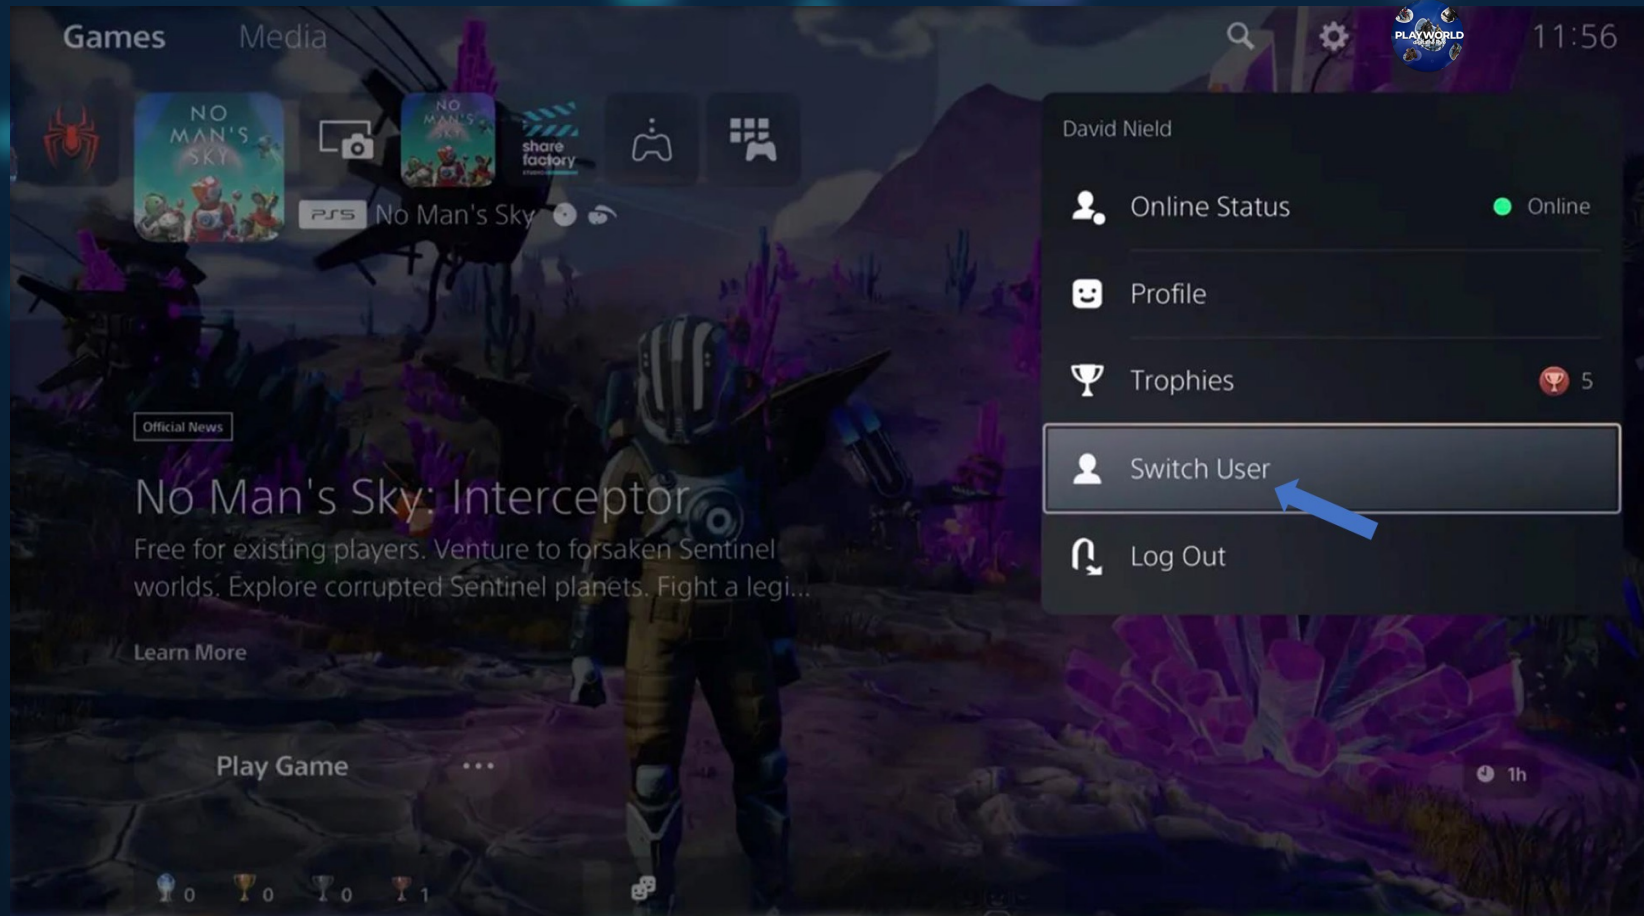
Games Media

PLAYWORLD

11:56

NO MAN'S SKY

NO MAN'S SKY

share factory

PS5 No Man's Sky

David Nield

Online Status Online

Profile

Trophies 5

Switch User

Log Out

Official News

No Man's Sky: Interceptor

Free for existing players. Venture to forsaken Sentinel worlds. Explore corrupted Sentinel planets. Fight a legi...

Learn More

Play Game •••

1h

0 0 0 1